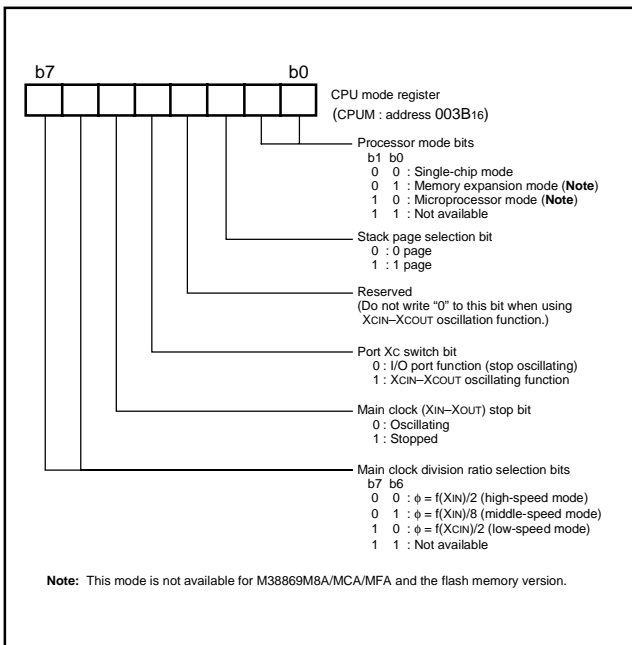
b7 b0

CPU mode register
(CPUM : address $003B_{16}$)

Processor mode bits
b1 b0
0 0 : Single-chip mode
0 1 : Memory expansion mode (**Note**)
1 0 : Microprocessor mode (**Note**)
1 1 : Not available

Stack page selection bit
0 : 0 page
1 : 1 page

Reserved
(Do not write “0” to this bit when using XCIN–XCOUT oscillation function.)

Port XC switch bit
0 : I/O port function (stop oscillating)
1 : XCIN–XCOUT oscillating function

Main clock (XIN–XOUT) stop bit
0 : Oscillating
1 : Stopped

Main clock division ratio selection bits
b7 b6
0 0 : $\phi$ = f(XIN)/2 (high-speed mode)
0 1 : $\phi$ = f(XIN)/8 (middle-speed mode)
1 0 : $\phi$ = f(XCIN)/2 (low-speed mode)
1 1 : Not available

**Note:** This mode is not available for M38869M8A/MCA/MFA and the flash memory version.